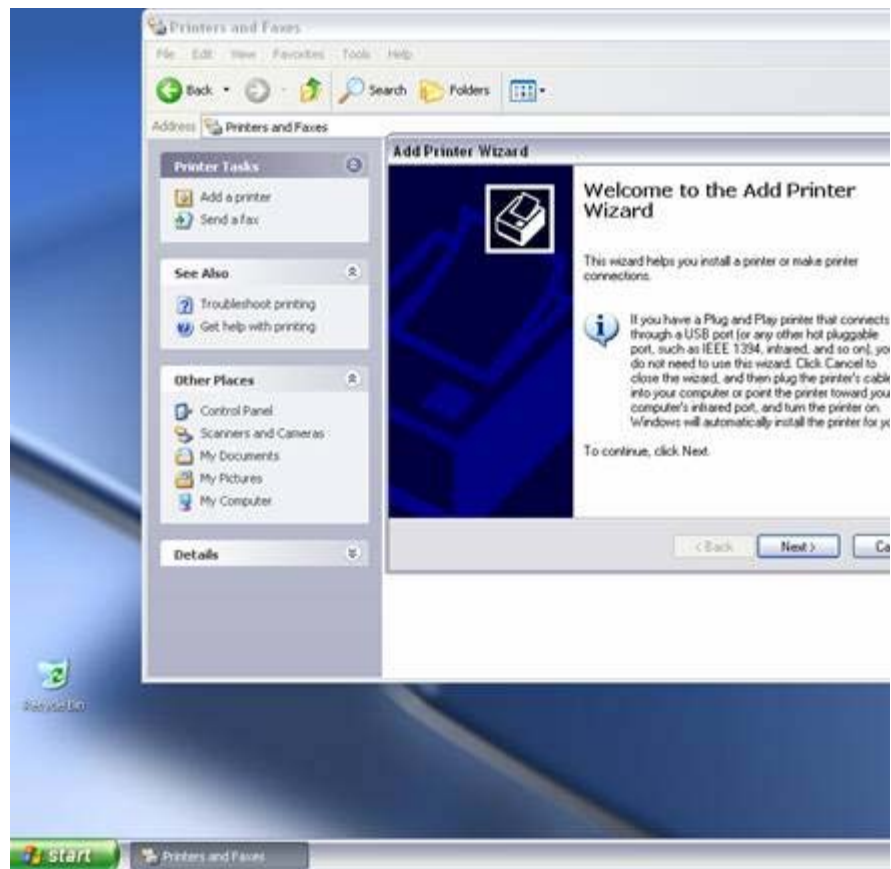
Printers and Faxes

File Edit View Favorites Tools Help

Back Search Folders

Address Printers and Faxes

Printer Tasks

Add a printer
Send a fax

See Also

Troubleshoot printing
Get help with printing

Other Places

Control Panel
Scanners and Cameras
My Documents
My Pictures
My Computer

Details

Add Printer Wizard

Welcome to the Add Printer Wizard

This wizard helps you install a printer or make printer connections.

If you have a Plug and Play printer that connects through a USB port (or any other hot pluggable port, such as IEEE 1394, infrared, and so on), yo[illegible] do not need to use this wizard. Click Cancel to close the wizard, and then plug the printer's cabl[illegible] into your computer or point the printer toward you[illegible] computer's infrared port, and turn the printer on. Windows will automatically install the printer for yo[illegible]

To continue, click Next.

< Back Next > Ca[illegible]

Recycle Bin

start Printers and Faxes